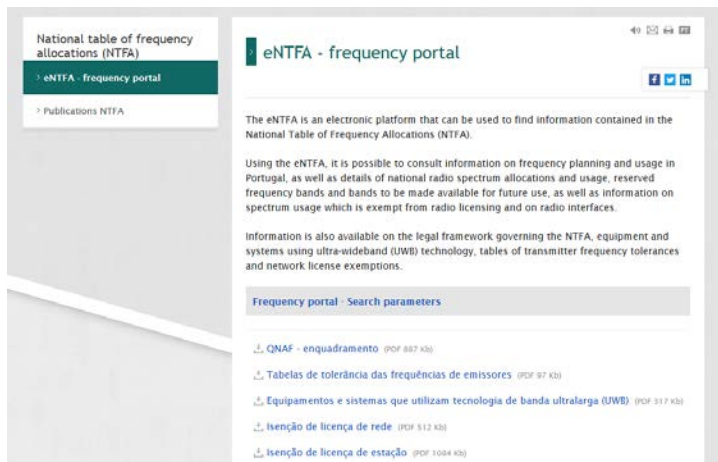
National table of frequency allocations (NTFA)

› eNTFA - frequency portal

› Publications NTFA

eNTFA - frequency portal

The eNTFA is an electronic platform that can be used to find information contained in the National Table of Frequency Allocations (NTFA).

Using the eNTFA, it is possible to consult information on frequency planning and usage in Portugal, as well as details of national radio spectrum allocations and usage, reserved frequency bands and bands to be made available for future use, as well as information on spectrum usage which is exempt from radio licensing and on radio interfaces.

Information is also available on the legal framework governing the NTFA, equipment and systems using ultra-wideband (UWB) technology, tables of transmitter frequency tolerances and network license exemptions.

Frequency portal · Search parameters

QNAF - enquadramento (PDF 887 Kb)

Tabelas de tolerância das frequências de emissores (PDF 97 Kb)

Equipamentos e sistemas que utilizam tecnologia de banda ultralarga (UWB) (PDF 317 Kb)

Isenção de licença de rede (PDF 512 Kb)

Isenção de licença de estação (PDF 1004 Kb)